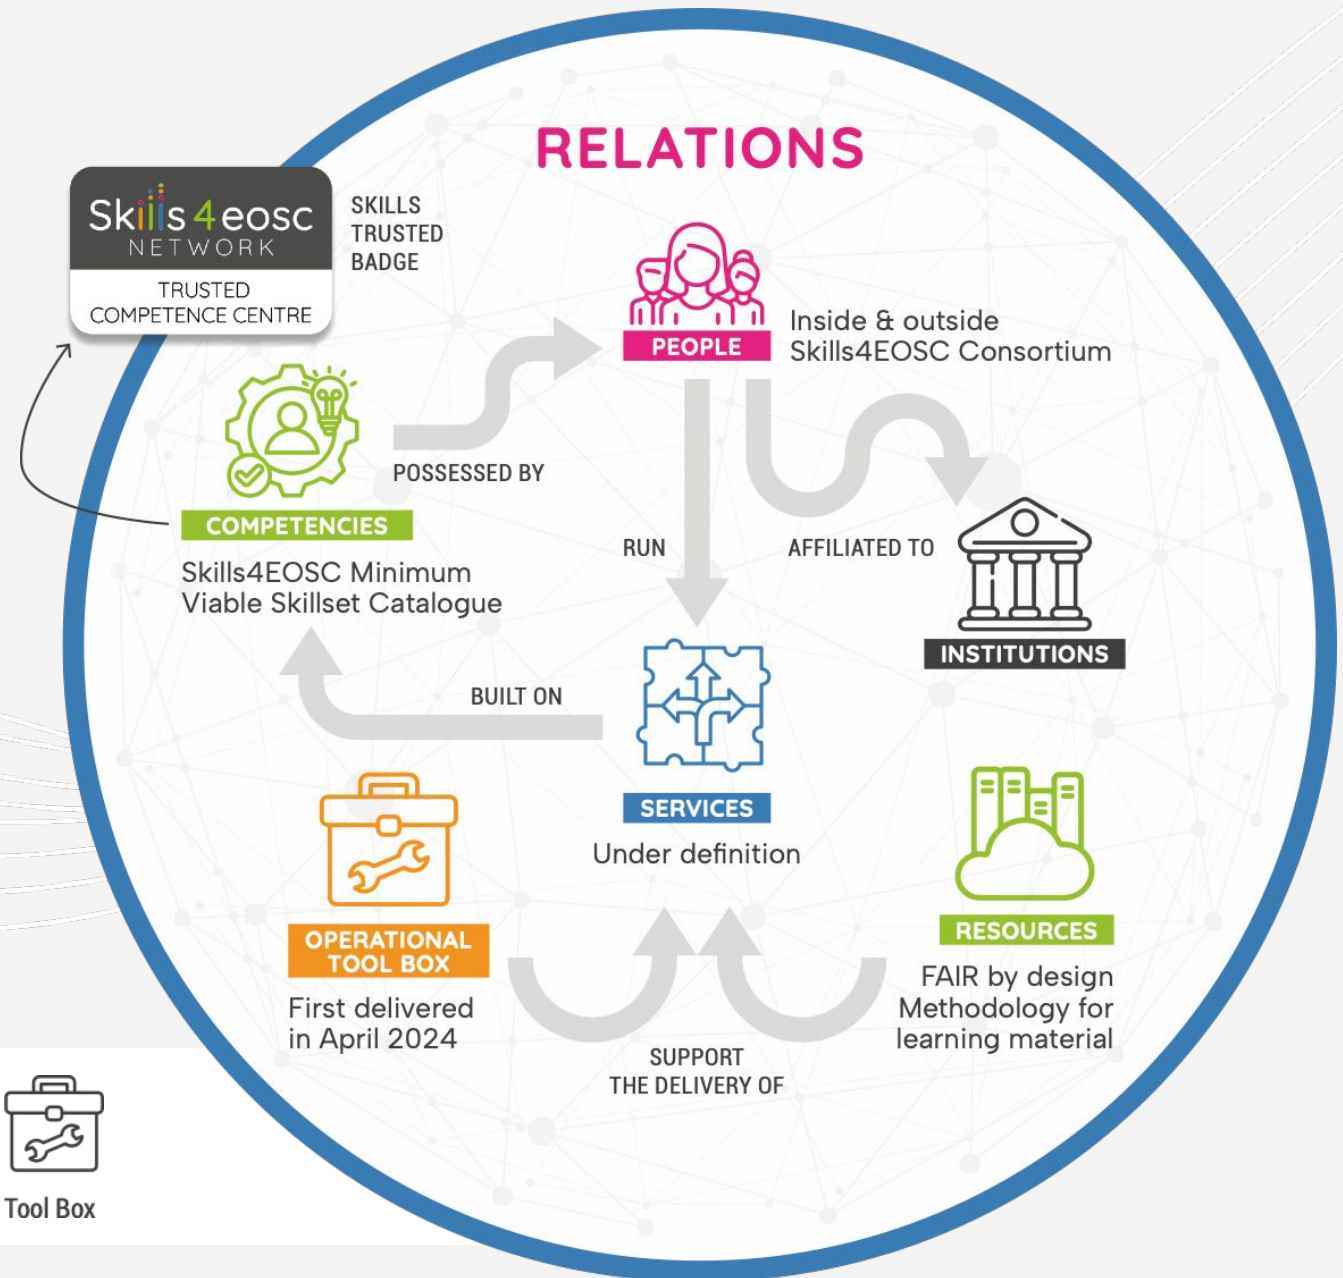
RELATIONS

Skills 4 eosc
NETWORK
TRUSTED COMPETENCE CENTRE

SKILLS TRUSTED BADGE

PEOPLE
Inside & outside Skills4EOSC Consortium

POSSESSED BY

COMPETENCIES
Skills4EOSC Minimum Viable Skillset Catalogue

RUN

AFFILIATED TO

INSTITUTIONS

BUILT ON

SERVICES
Under definition

OPERATIONAL TOOL BOX
First delivered in April 2024

RESOURCES
FAIR by design Methodology for learning material

SUPPORT THE DELIVERY OF

Tool Box